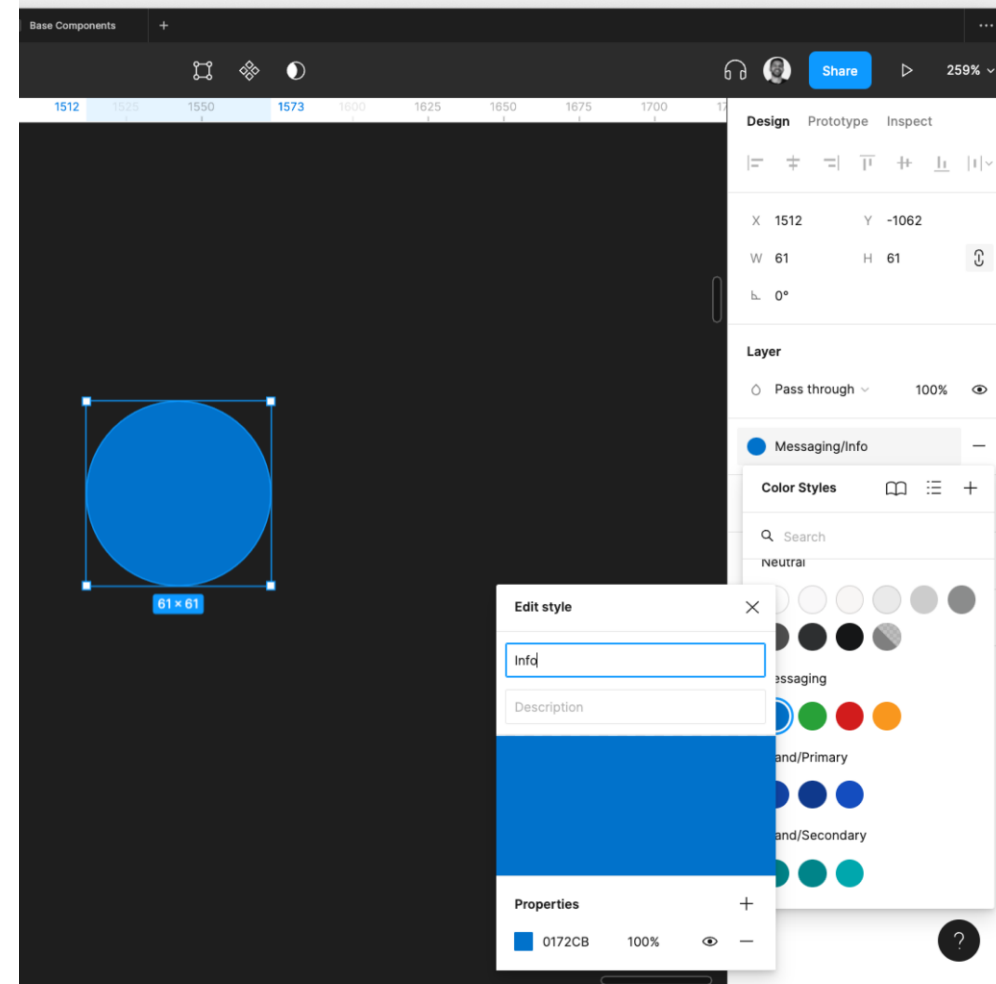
Base Components +

Share 259%

1512 1525 1550 1573 1600 1625 1650 1675 1700 17

Design Prototype Inspect

X 1512 Y -1062
W 61 H 61
0°

Layer

Pass through 100%

Messaging/Info

Color Styles

Search

Neutral

essaging

and/Primary

and/Secondary

61 × 61

Edit style

Info

Description

Properties

0172CB 100%

?